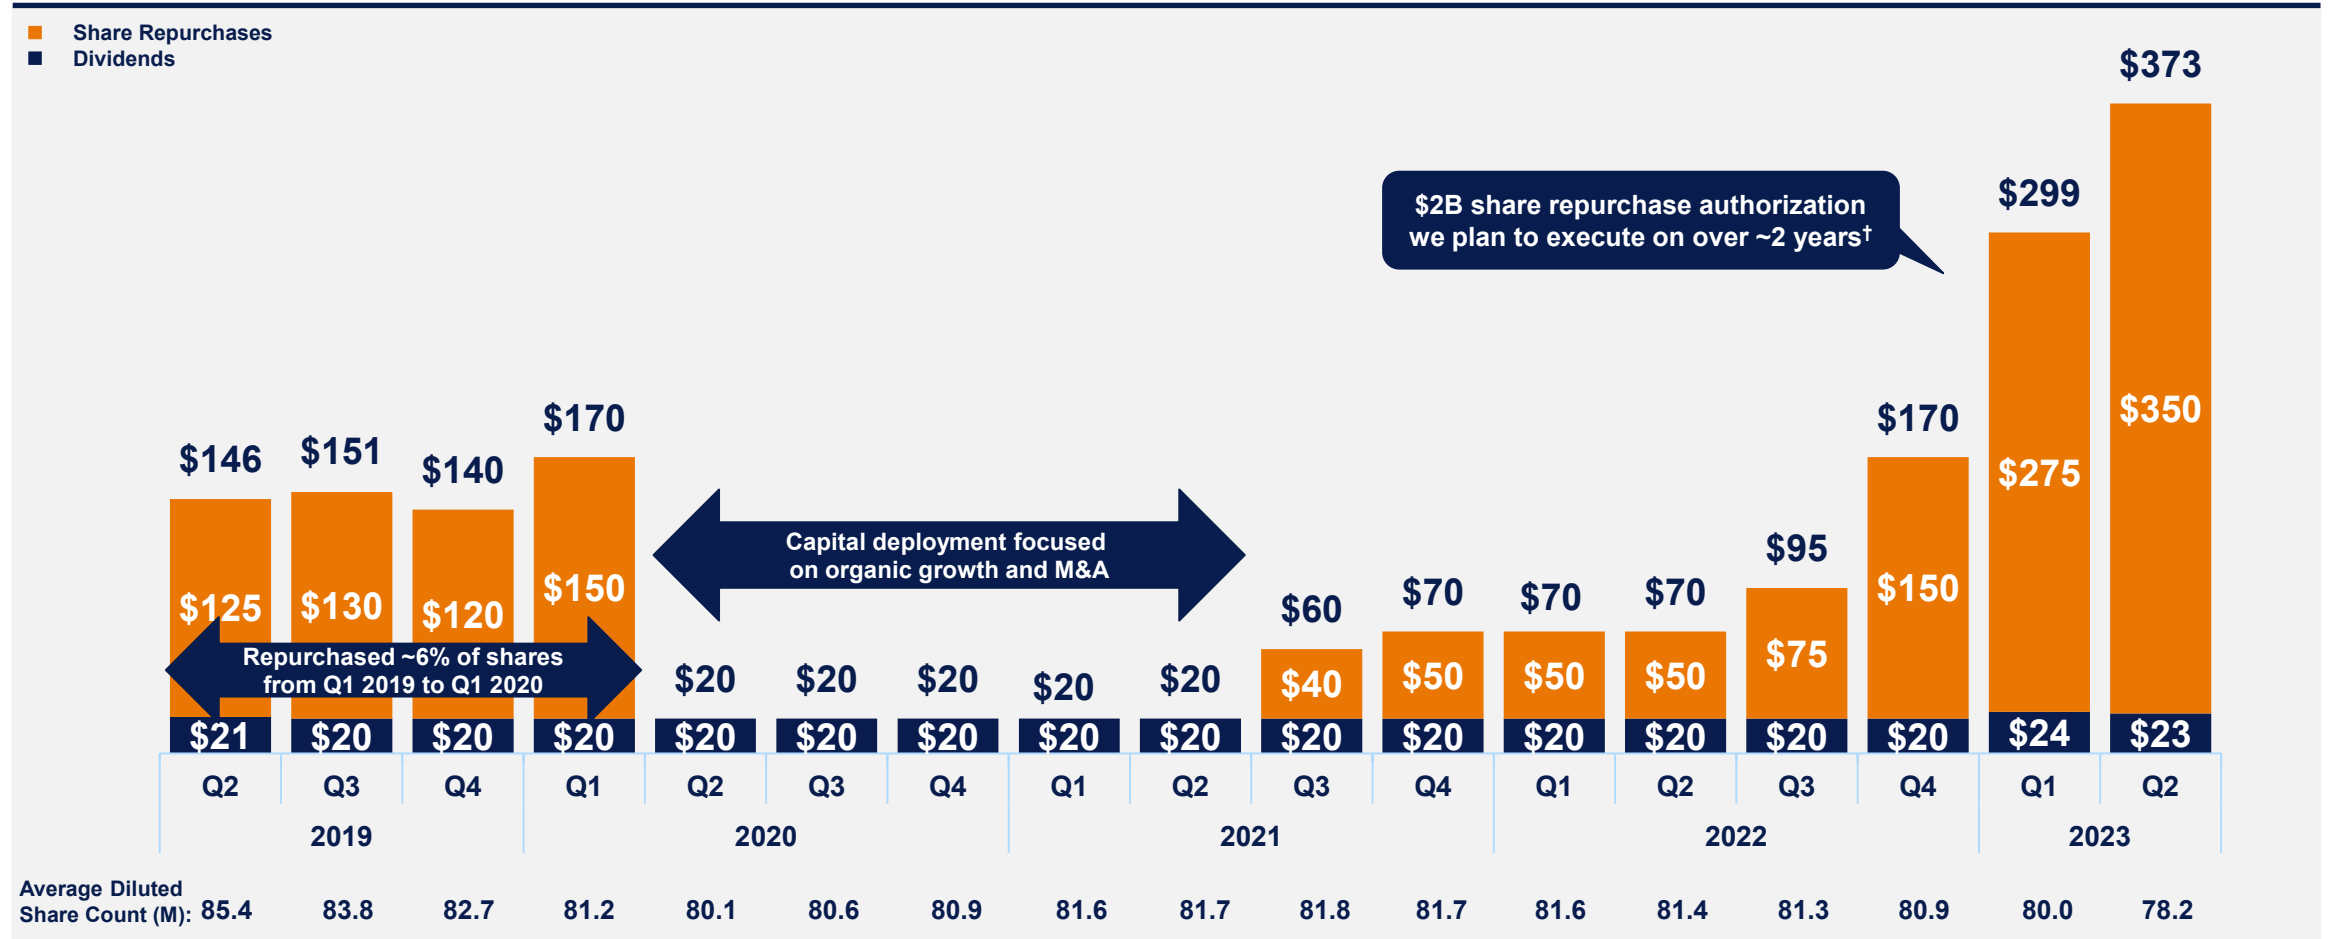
Share Repurchases
Dividends

$2B share repurchase authorization we plan to execute on over ~2 years†

Capital deployment focused on organic growth and M&A

Repurchased ~6% of shares from Q1 2019 to Q1 2020

$146 $151 $140 $170 $20 $20 $20 $20 $20 $60 $70 $70 $70 $95 $170 $299 $373

$125 $130 $120 $150 $40 $50 $50 $50 $75 $150 $275 $350

$21 $20 $20 $20 $20 $20 $20 $20 $20 $20 $20 $20 $20 $20 $20 $24 $23

Q2 Q3 Q4 Q1 Q2 Q3 Q4 Q1 Q2 Q3 Q4 Q1 Q2 Q3 Q4 Q1 Q2

2019 2020 2021 2022 2023

Average Diluted Share Count (M): 85.4 83.8 82.7 81.2 80.1 80.6 80.9 81.6 81.7 81.8 81.7 81.6 81.4 81.3 80.9 80.0 78.2